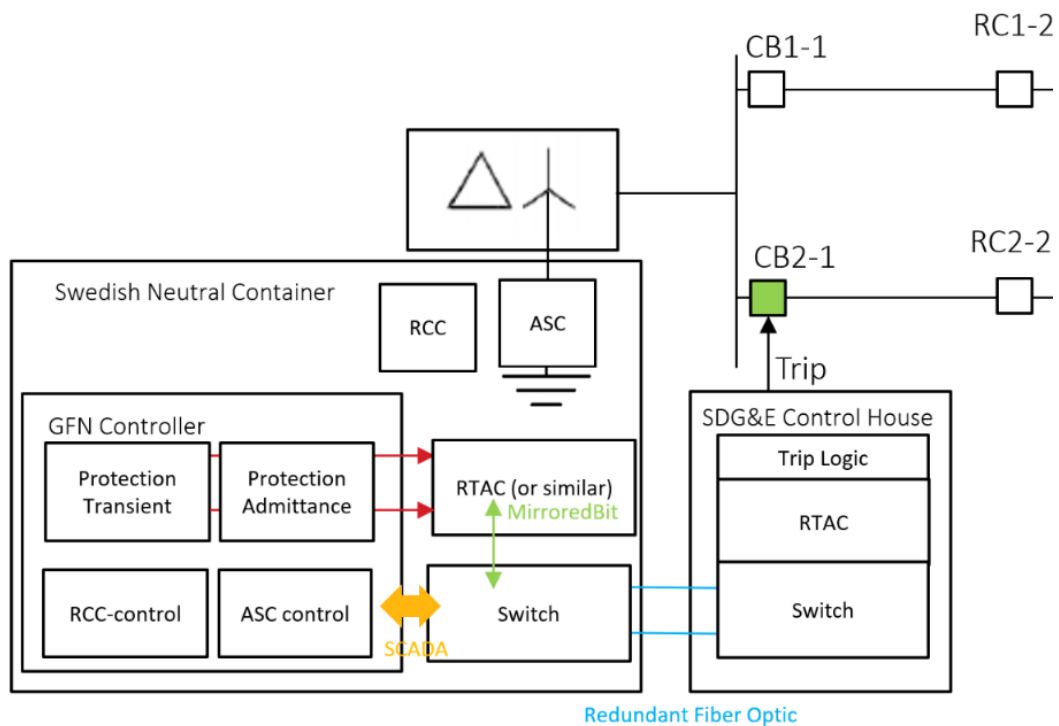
CB1-1

RC1-2

CB2-1

RC2-2

Swedish Neutral Container

RCC

ASC

Trip

GFN Controller

Protection Transient

Protection Admittance

RTAC (or similar)

MirroredBit

SDG&E Control House

Trip Logic

RTAC

RCC-control

ASC control

Switch

Switch

SCADA

Redundant Fiber Optic